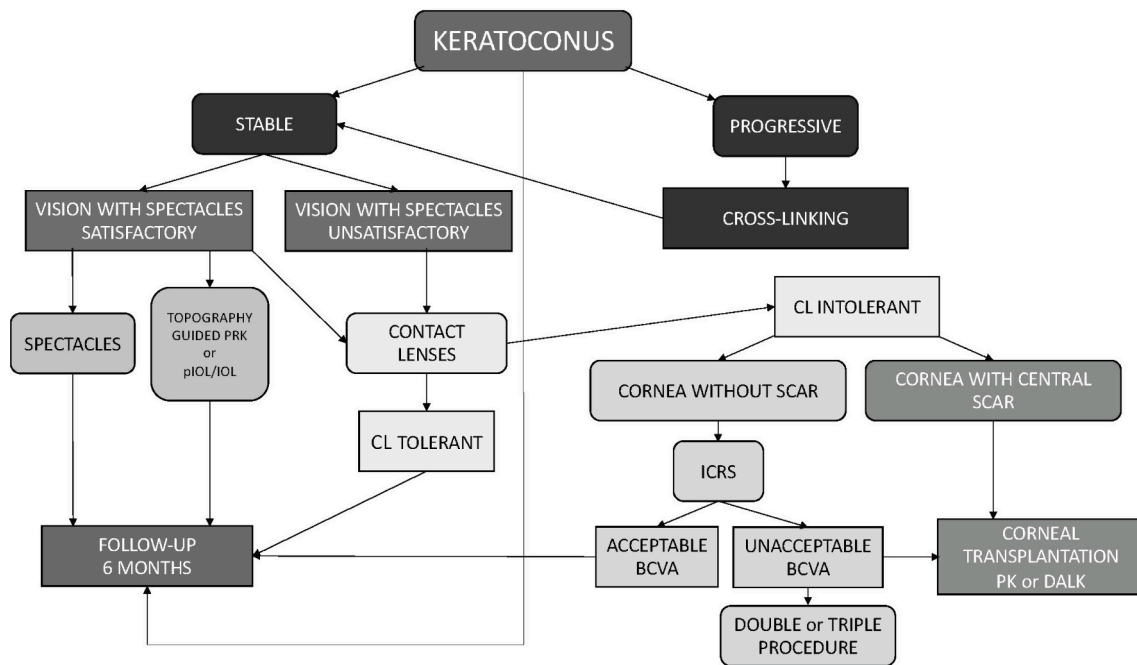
KERATOCONUS

STABLE

PROGRESSIVE

CROSS-LINKING

VISION WITH SPECTACLES SATISFACTORY

VISION WITH SPECTACLES UNSATISFACTORY

SPECTACLES

TOPOGRAPHY GUIDED PRK or pIOL/IOL

CONTACT LENSES

CL TOLERANT

CL INTOLERANT

CORNEA WITHOUT SCAR

CORNEA WITH CENTRAL SCAR

ICRS

ACCEPTABLE BCVA

UNACCEPTABLE BCVA

DOUBLE or TRIPLE PROCEDURE

CORNEAL TRANSPLANTATION PK or DALK

FOLLOW-UP 6 MONTHS